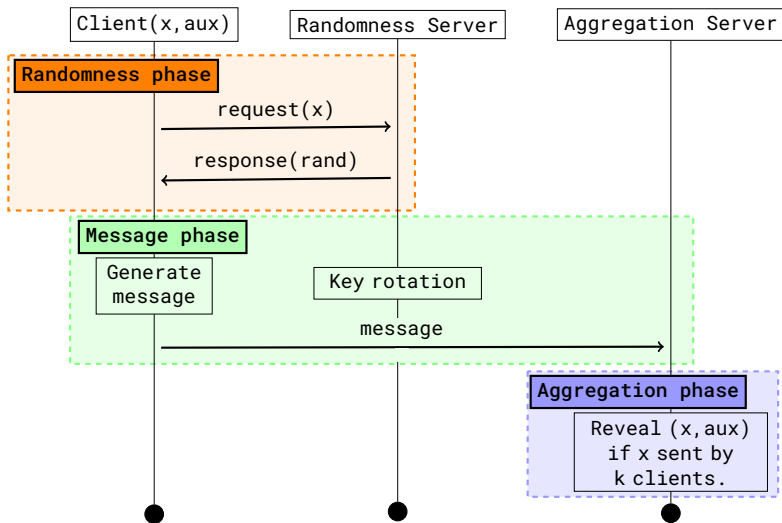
Client(x,aux)

Randomness Server

Aggregation Server

Randomness phase

request(x)

response(rand)

Message phase

Generate message

Key rotation

message

Aggregation phase

Reveal (x,aux) if x sent by k clients.